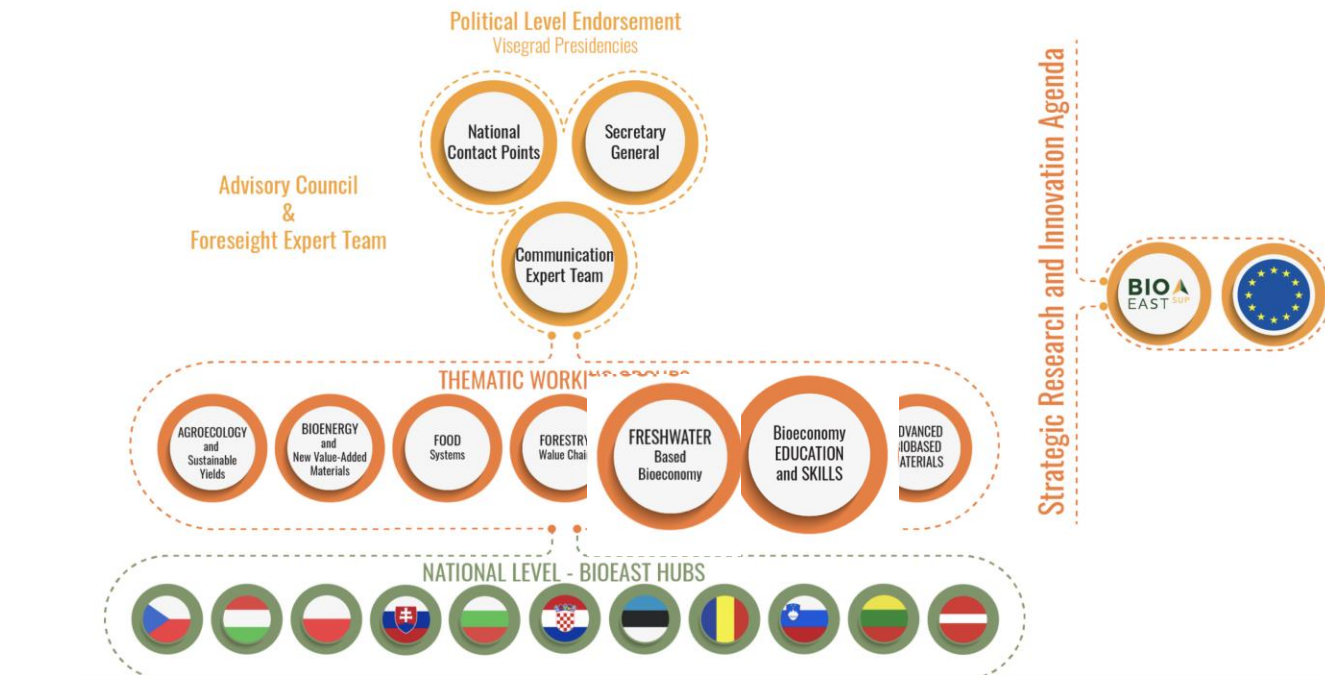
Political Level Endorsement
Visegrad Presidencies

National Contact Points

Secretary General

Advisory Council
&
Foreseight Expert Team

Communication Expert Team

Strategic Research and Innovation Agenda

BIO EAST SUP

THEMATIC WORKI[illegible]

AGROECOLOGY and Sustainable Yields

BIOENERGY and New Value-Added Materials

FOOD Systems

FORESTRY Value Chai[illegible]

FRESHWATER Based Bioeconomy

Bioeconomy EDUCATION and SKILLS

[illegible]DVANCED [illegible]IOBASED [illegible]ATERIALS

NATIONAL LEVEL - BIOEAST HUBS